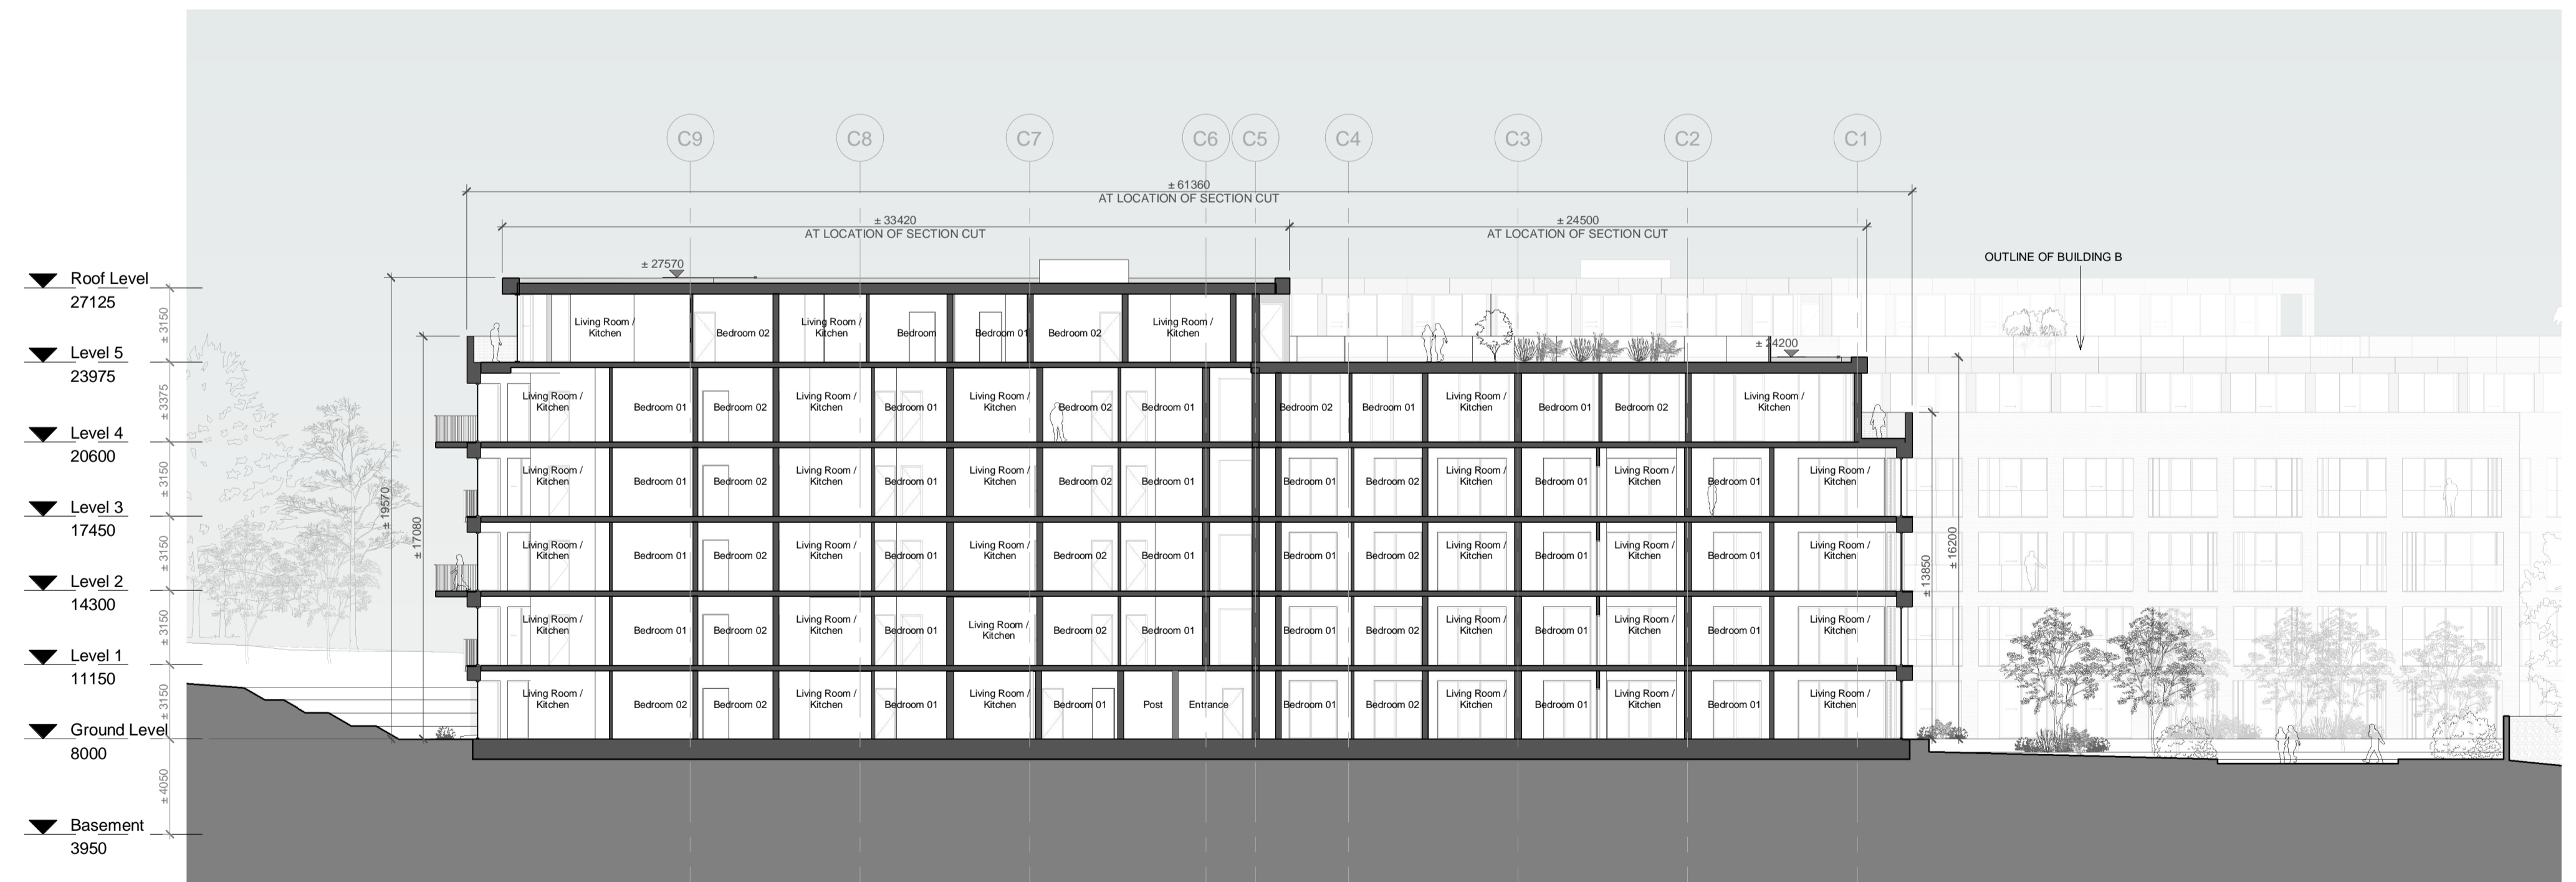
C9 C8 C7 C6 C5 C4 C3 C2 C1

± 61360
AT LOCATION OF SECTION CUT

± 33420
AT LOCATION OF SECTION CUT

± 24500
AT LOCATION OF SECTION CUT

OUTLINE OF BUILDING B

± 27570

± 24200

Roof Level
27125

Level 5
23975

Level 4
20600

Level 3
17450

Level 2
14300

Level 1
11150

Ground Level
8000

Basement
3950

± 3150
± 3375
± 3150
± 3150
± 3150
± 3150
± 4050

± 19570
± 17080
± 13850
± 16200

Living Room / Kitchen
Bedroom 02
Living Room / Kitchen
Bedroom
Bedroom 01
Bedroom 02
Living Room / Kitchen

Living Room / Kitchen
Bedroom 01
Bedroom 02
Living Room / Kitchen
Bedroom 01
Living Room / Kitchen
Bedroom 02
Bedroom 01
Bedroom 02
Bedroom 01
Living Room / Kitchen
Bedroom 01
Bedroom 02
Living Room / Kitchen

Living Room / Kitchen
Bedroom 01
Bedroom 02
Living Room / Kitchen
Bedroom 01
Living Room / Kitchen
Bedroom 02
Bedroom 01
Bedroom 01
Bedroom 02
Living Room / Kitchen
Bedroom 01
Living Room / Kitchen
Bedroom 01
Living Room / Kitchen

Living Room / Kitchen
Bedroom 01
Bedroom 02
Living Room / Kitchen
Bedroom 01
Living Room / Kitchen
Bedroom 02
Bedroom 01
Bedroom 01
Bedroom 02
Living Room / Kitchen
Bedroom 01
Living Room / Kitchen
Bedroom 01
Living Room / Kitchen

Living Room / Kitchen
Bedroom 01
Bedroom 02
Living Room / Kitchen
Bedroom 01
Living Room / Kitchen
Bedroom 02
Bedroom 01
Bedroom 01
Bedroom 02
Living Room / Kitchen
Bedroom 01
Living Room / Kitchen
Bedroom 01
Living Room / Kitchen

Living Room / Kitchen
Bedroom 02
Bedroom 02
Living Room / Kitchen
Bedroom 01
Living Room / Kitchen
Bedroom 01
Post
Entrance
Bedroom 01
Bedroom 02
Living Room / Kitchen
Bedroom 01
Living Room / Kitchen
Bedroom 01
Living Room / Kitchen